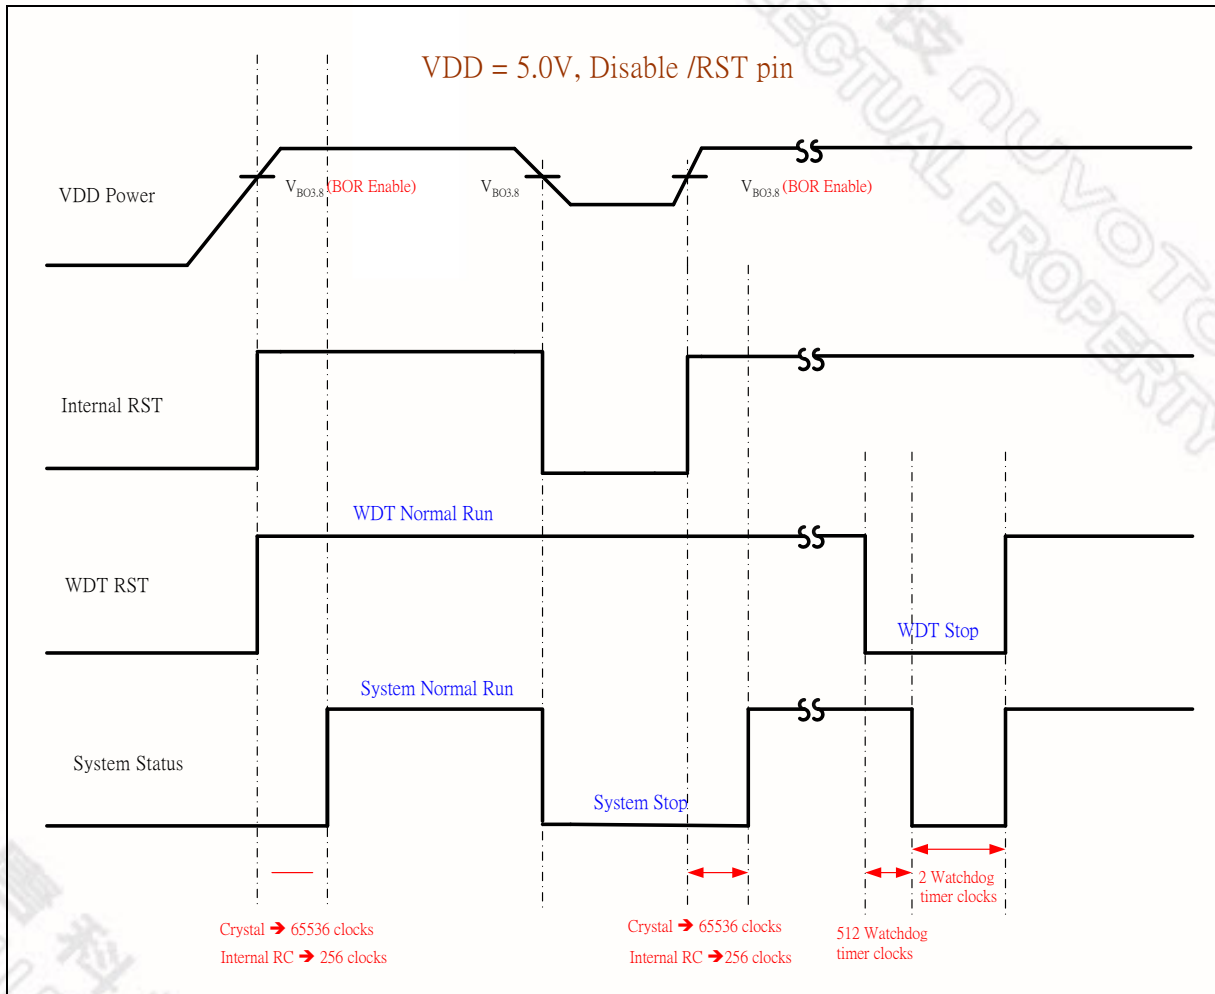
VDD = 5.0V, Disable /RST pin

VDD Power

$V_{BO3.8}$ (BOR Enable)

$V_{BO3.8}$

$V_{BO3.8}$ (BOR Enable)

Internal RST

WDT Normal Run

WDT RST

WDT Stop

System Normal Run

System Status

System Stop

2 Watchdog timer clocks

Crystal ➔ 65536 clocks
Internal RC ➔ 256 clocks

Crystal ➔ 65536 clocks
Internal RC ➔256 clocks

512 Watchdog timer clocks